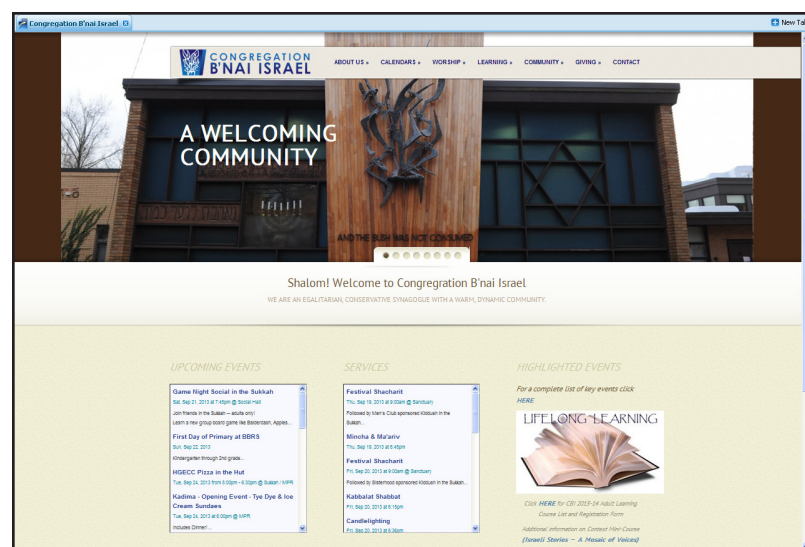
Congregation B'nai Israel

New Ta

CONGREGATION B'NAI ISRAEL

ABOUT US ▸ CALENDARS ▸ WORSHIP ▸ LEARNING ▸ COMMUNITY ▸ GIVING ▸ CONTACT

A WELCOMING COMMUNITY

AND THE BUSH WAS NOT CONSUMED

Shalom! Welcome to Congregation B'nai Israel

WE ARE AN EGALITARIAN, CONSERVATIVE SYNAGOGUE WITH A WARM, DYNAMIC COMMUNITY.

UPCOMING EVENTS

Game Night Social in the Sukkah
Sat, Sep 21, 2013 at 7:45pm @ Social Hall
Join friends in the Sukkah — adults only!
Learn a new group board game like Balderdash, Apples...

First Day of Primary at BBRS
Sun, Sep 22, 2013
Kindergarten through 2nd grade...

HGECC Pizza in the Hut
Tue, Sep 24, 2013 from 5:00pm - 6:30pm @ Sukkah / MPR

Kadima - Opening Event - Tye Dye & Ice Cream Sundaes
Tue, Sep 24, 2013 at 6:00pm @ MPR
Includes Dinner!...

SERVICES

Festival Shacharit
Thu, Sep 19, 2013 at 9:00am @ Sanctuary
Followed by Men's Club sponsored Kiddush in the Sukkah...

Mincha & Ma'ariv
Thu, Sep 19, 2013 at 6:45pm

Festival Shacharit
Fri, Sep 20, 2013 at 9:00am @ Sanctuary
Followed by Sisterhood sponsored Kiddush in the Sukkah...

Kabbalat Shabbat
Fri, Sep 20, 2013 at 6:15pm

Candlelighting
Fri, Sep 20, 2013 at 6:36pm

HIGHLIGHTED EVENTS

For a complete list of key events click HERE

LIFELONG LEARNING

Click HERE for CBI 2013-14 Adult Learning Course List and Registration Form

Additional information on Context Mini-Course (Israeli Stories – A Mosaic of Voices)